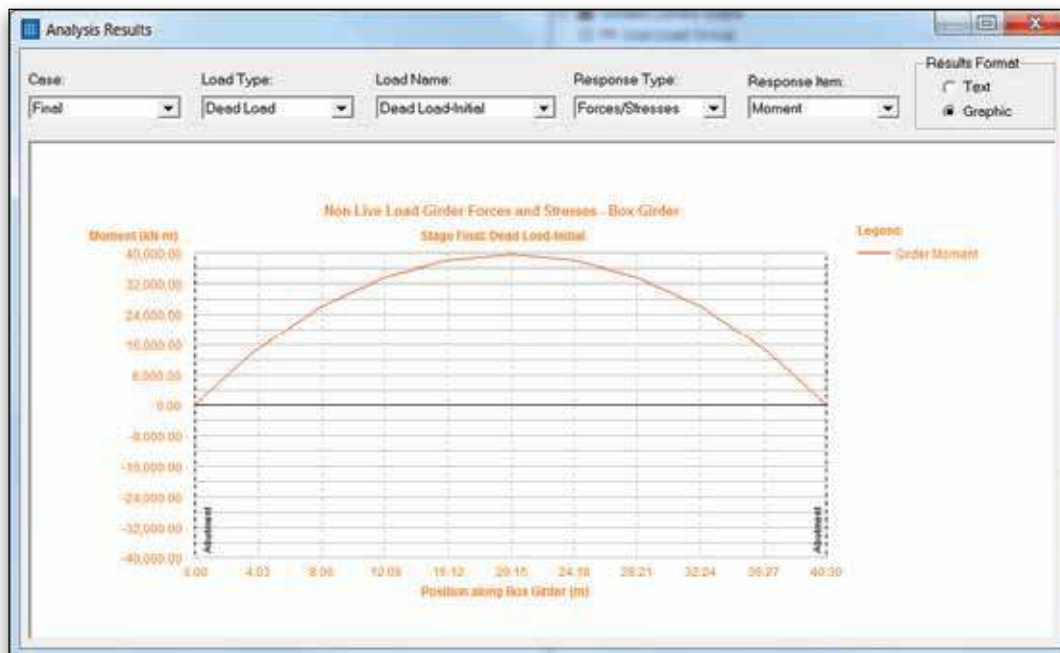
Analysis Results

Case:
Final

Load Type:
Dead Load

Load Name:
Dead Load-Initial

Response Type:
Forces/Stresses

Response Item:
Moment

Results Format
Text
Graphic

Non Live Load Girder Forces and Stresses - Box Girder
Stage Final: Dead Load-Initial

Moment (kN m)

Legend
Girder Moment

40,000.00
32,000.00
24,000.00
16,000.00
8,000.00
0.00
-8,000.00
-16,000.00
-24,000.00
-32,000.00
-40,000.00

Abutment
Abutment

0.00
4.03
8.06
12.09
16.12
20.15
24.18
28.21
32.24
36.27
40.30

Position along Box Girder (m)